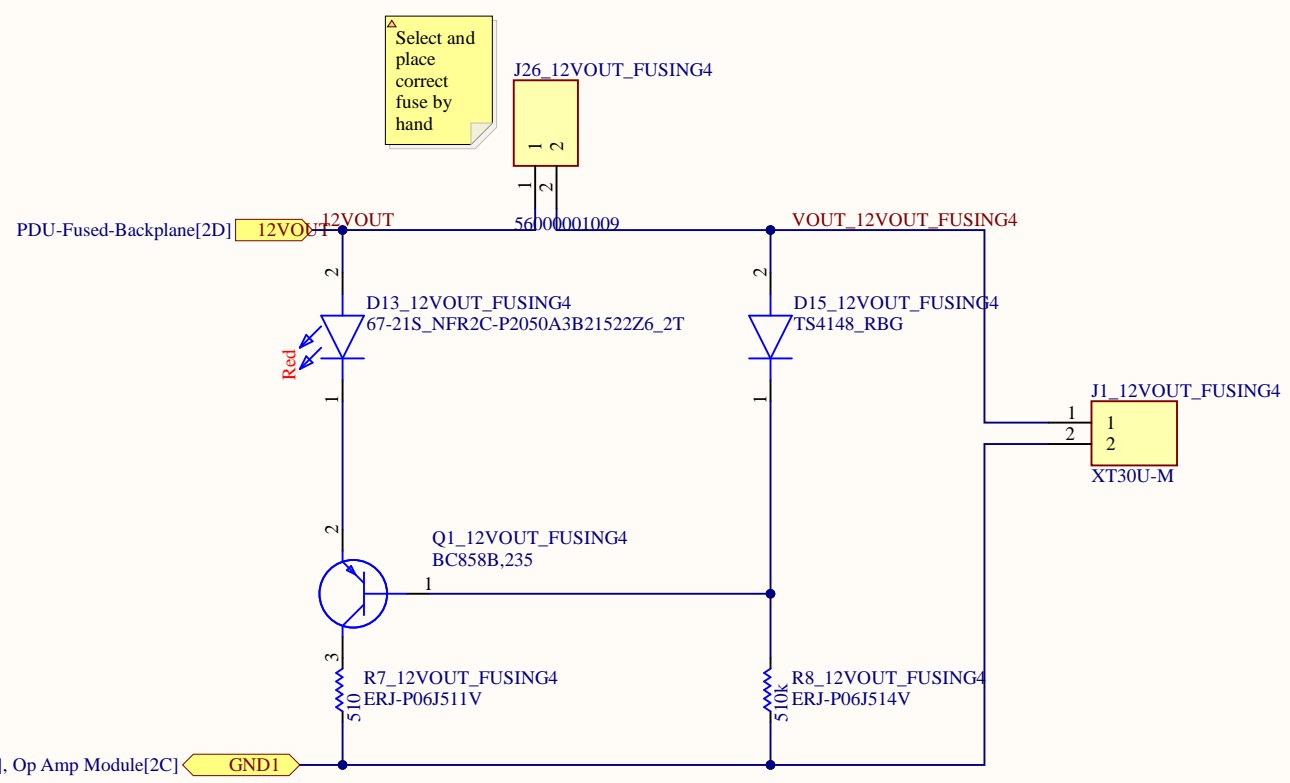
Select and place correct fuse by hand

J26_12VOUT_FUSING4
1 2
1 2
56000001009

PDU-Fused-Backplane[2D] 12VOUT
12VOUT
VOUT_12VOUT_FUSING4

2
D13_12VOUT_FUSING4
67-21S_NFR2C-P2050A3B21522Z6_2T
Red
1

2
D15_12VOUT_FUSING4
TS4148_RBG
1

J1_12VOUT_FUSING4
1
2
1
2
XT30U-M

2
Q1_12VOUT_FUSING4
BC858B,235
1
3

R7_12VOUT_FUSING4
510
ERJ-P06J511V

R8_12VOUT_FUSING4
510k
ERJ-P06J514V

], Op Amp Module[2C] GND1